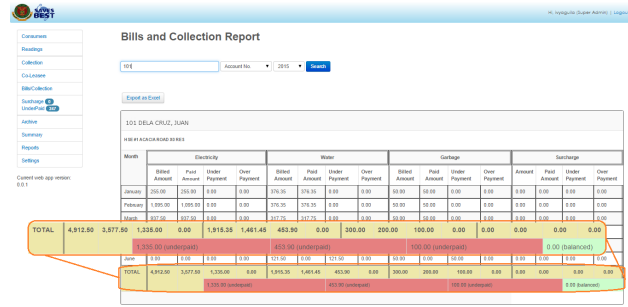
SAVES BEST

Hi, nyagujis (Super Admin) | Logout

Consumers
Readings
Collection
Co-Lessee
Bills/Collection
Surcharge 0
UnderPaid 202
Archive
Summary
Reports
Settings

Current web app version: 0.0.1

Bills and Collection Report

101
Account No.
2015
Search

Export as Excel

101 DELA CRUZ, JUAN

HSI #1 ACACIA ROAD 00 BES

| Month | Electricity | | | | Water | | | | Garbage | | | | Surcharge | | | |
|---|---|---|---|---|---|---|---|---|---|---|---|---|---|---|---|---|
| | Billed Amount | Paid Amount | Under Payment | Over Payment | Billed Amount | Paid Amount | Under Payment | Over Payment | Billed Amount | Paid Amount | Under Payment | Over Payment | Amount | Paid Amount | Under Payment | Over Payment |
| January | 255.00 | 255.00 | 0.00 | 0.00 | 376.35 | 376.35 | 0.00 | 0.00 | 50.00 | 50.00 | 0.00 | 0.00 | 0.00 | 0.00 | 0.00 | 0.00 |
| February | 1,095.00 | 1,095.00 | 0.00 | 0.00 | 376.35 | 376.35 | 0.00 | 0.00 | 50.00 | 50.00 | 0.00 | 0.00 | 0.00 | 0.00 | 0.00 | 0.00 |
| March | 937.50 | 937.50 | 0.00 | 0.00 | 317.75 | 317.75 | 0.00 | 0.00 | 50.00 | 50.00 | 0.00 | 0.00 | 0.00 | 0.00 | 0.00 | 0.00 |
| June | 0.00 | 0.00 | 0.00 | 0.00 | 121.50 | 0.00 | 121.50 | 0.00 | 50.00 | 0.00 | 50.00 | 0.00 | 0.00 | 0.00 | 0.00 | 0.00 |
| TOTAL | 4,912.50 | 3,577.50 | 1,335.00 | 0.00 | 1,915.35 | 1,461.45 | 453.90 | 0.00 | 300.00 | 200.00 | 100.00 | 0.00 | 0.00 | 0.00 | 0.00 | 0.00 |

1,335.00 (underpaid)
453.90 (underpaid)
100.00 (underpaid)
0.00 (balanced)